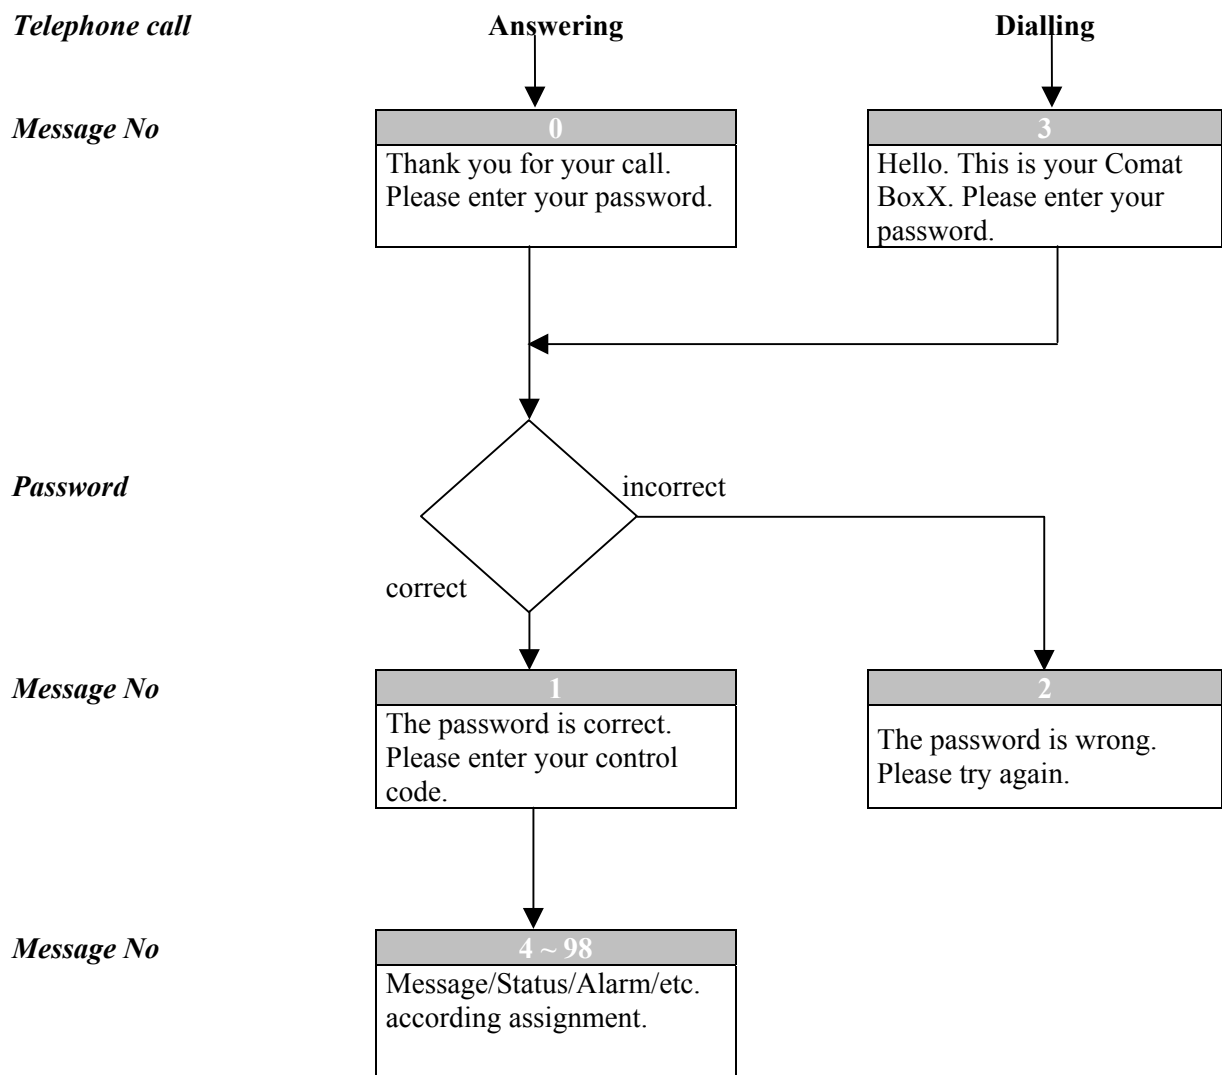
Telephone call

Answering

Dialling

Message No

0

Thank you for your call. Please enter your password.

3

Hello. This is your Comat BoxX. Please enter your password.

Password

incorrect

correct

Message No

1

The password is correct. Please enter your control code.

2

The password is wrong. Please try again.

Message No

4 ~ 98

Message/Status/Alarm/etc. according assignment.